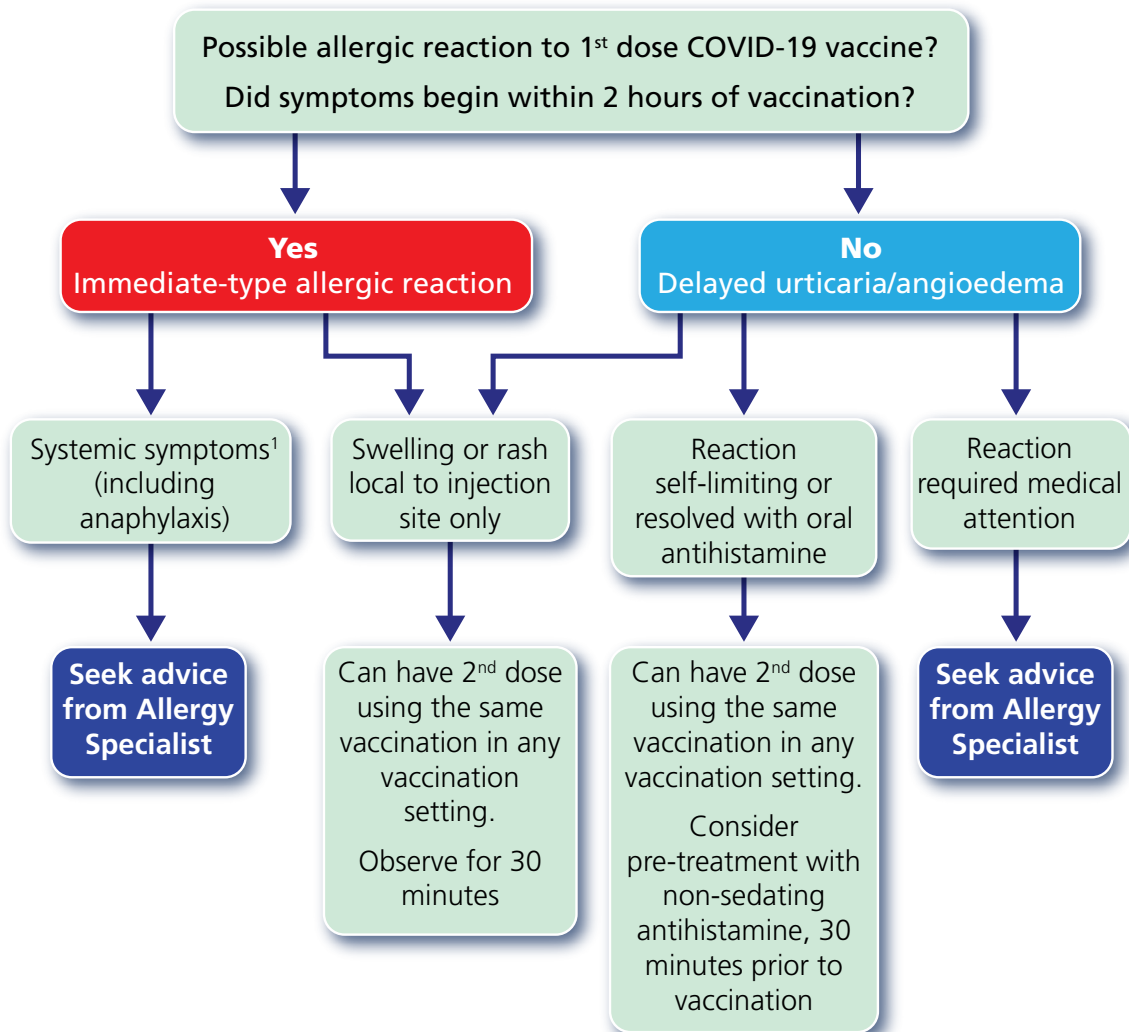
Possible allergic reaction to 1$^{st}$ dose COVID-19 vaccine?
Did symptoms begin within 2 hours of vaccination?

Yes
Immediate-type allergic reaction

No
Delayed urticaria/angioedema

Systemic symptoms$^{1}$ (including anaphylaxis)

Swelling or rash local to injection site only

Reaction self-limiting or resolved with oral antihistamine

Reaction required medical attention

Seek advice from Allergy Specialist

Can have 2$^{nd}$ dose using the same vaccination in any vaccination setting.

Observe for 30 minutes

Can have 2$^{nd}$ dose using the same vaccination in any vaccination setting.

Consider pre-treatment with non-sedating antihistamine, 30 minutes prior to vaccination

Seek advice from Allergy Specialist